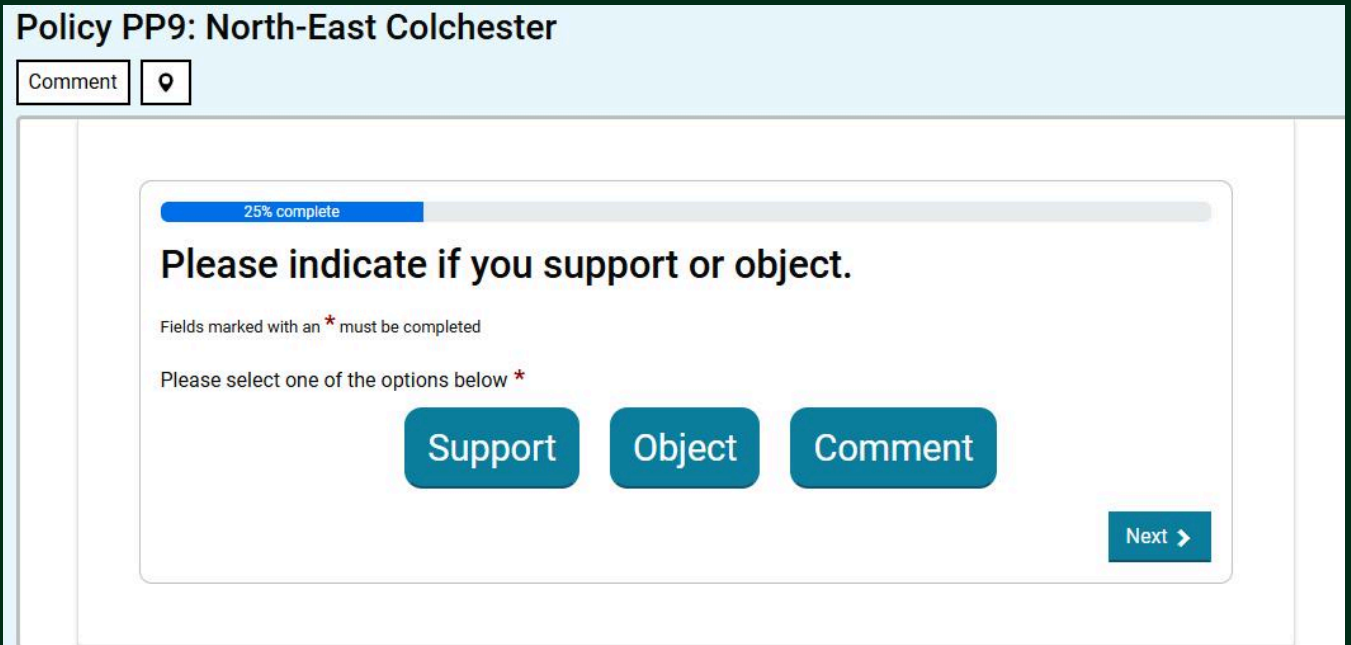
Policy PP9: North-East Colchester

Comment

25% complete

Please indicate if you support or object.

Fields marked with an * must be completed

Please select one of the options below *

Support Object Comment

Next